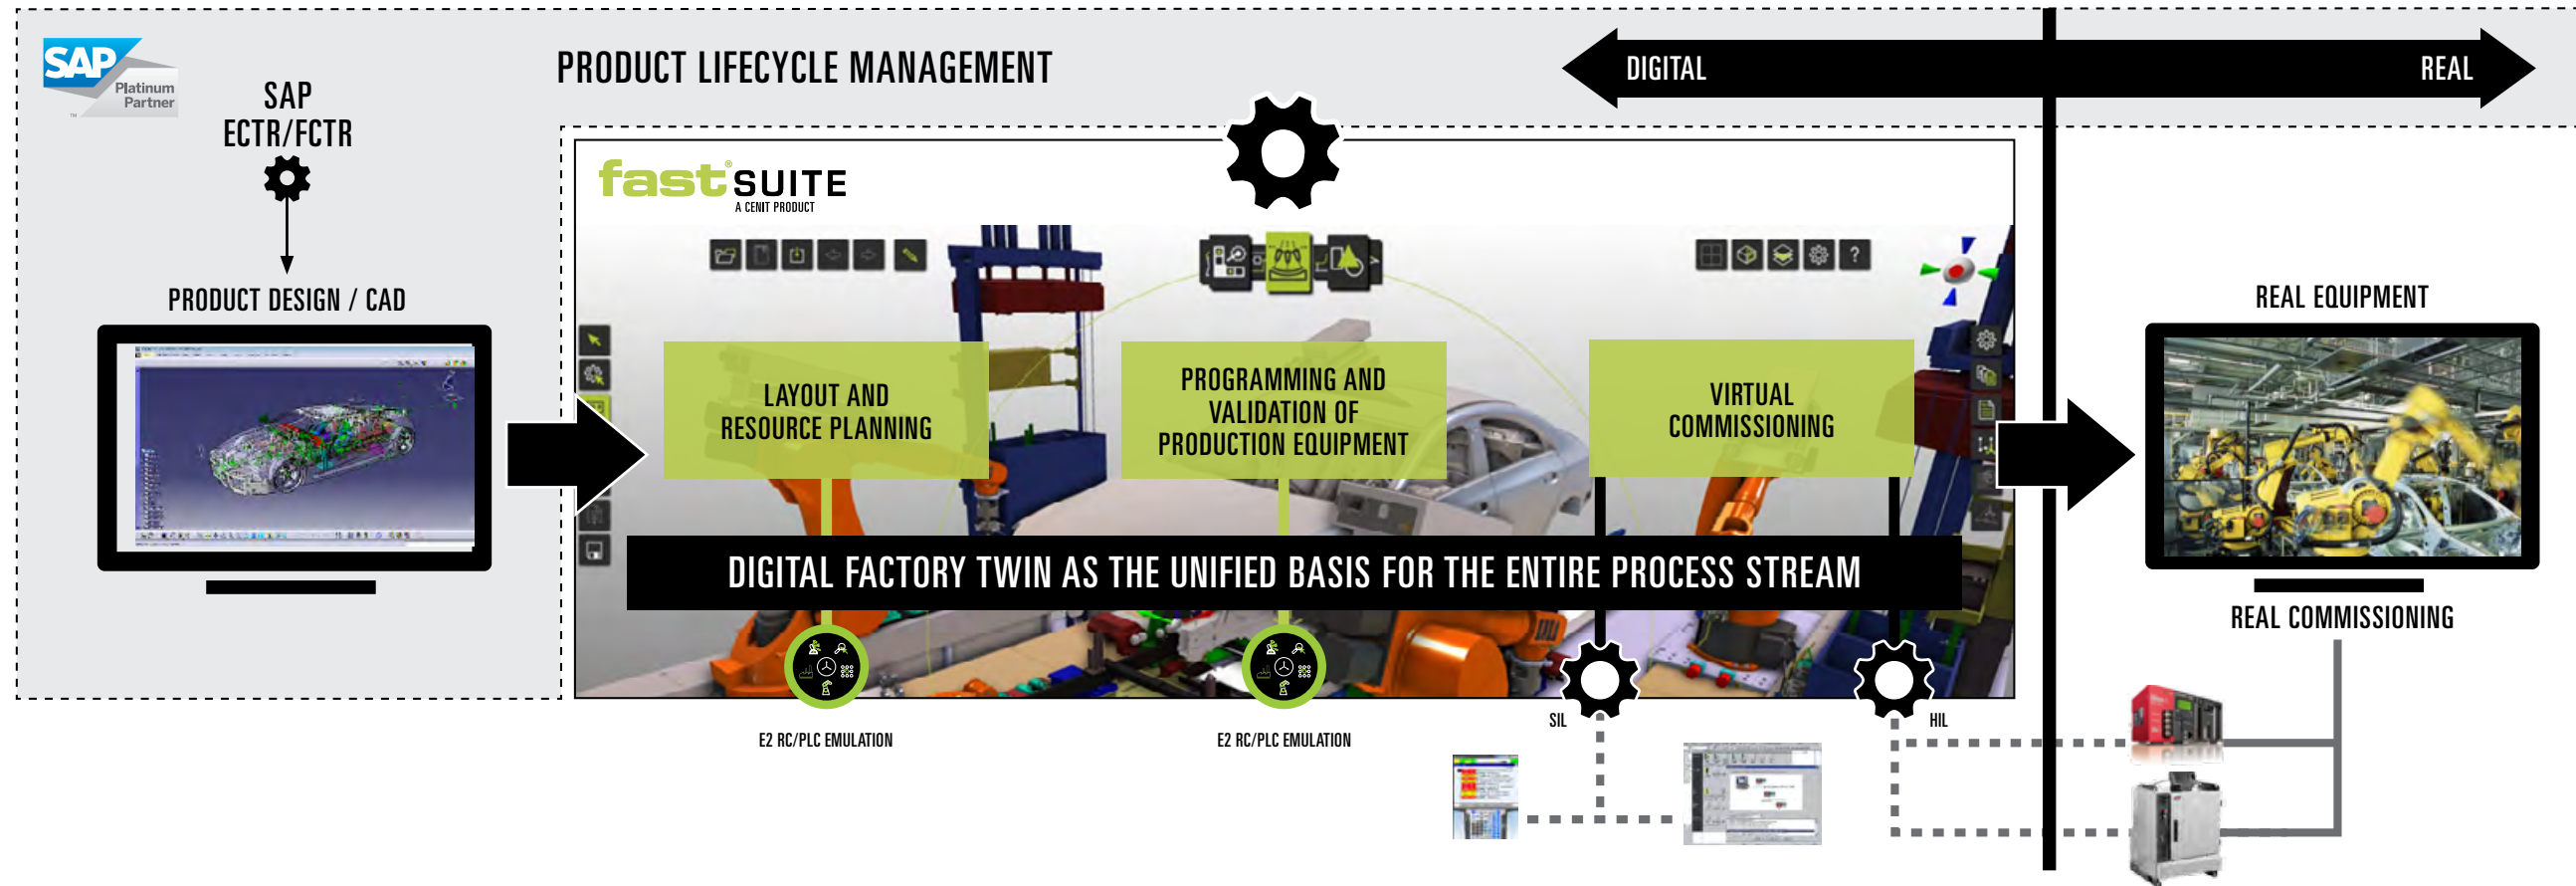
SAP Platinum Partner

SAP ECTR/FCTR

PRODUCT DESIGN / CAD

PRODUCT LIFECYCLE MANAGEMENT

DIGITAL

REAL

fastSUITE
A CENIT PRODUCT

LAYOUT AND RESOURCE PLANNING

PROGRAMMING AND VALIDATION OF PRODUCTION EQUIPMENT

VIRTUAL COMMISSIONING

DIGITAL FACTORY TWIN AS THE UNIFIED BASIS FOR THE ENTIRE PROCESS STREAM

REAL EQUIPMENT

REAL COMMISSIONING

E2 RC/PLC EMULATION

E2 RC/PLC EMULATION

SIL

HIL